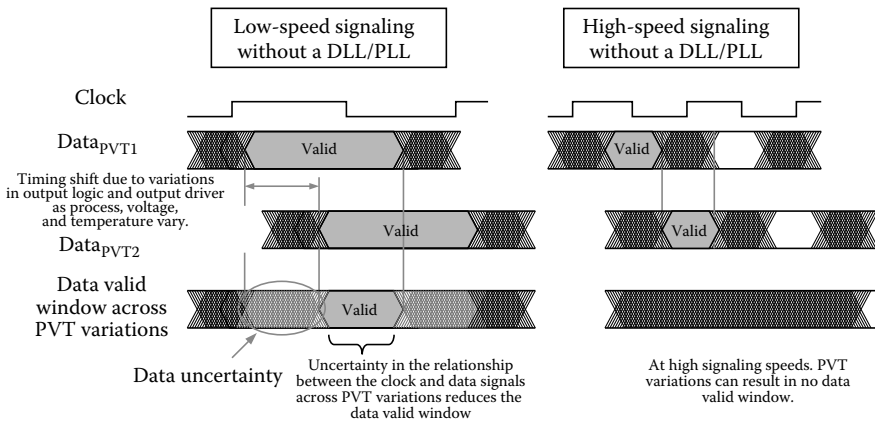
Low-speed signaling without a DLL/PLL

High-speed signaling without a DLL/PLL

Clock

$\text{Data}_{\text{PVT1}}$

Valid

Valid

Timing shift due to variations in output logic and output driver as process, voltage, and temperature vary.

Valid

Valid

$\text{Data}_{\text{PVT2}}$

Data valid window across PVT variations

Valid

Data uncertainty

Uncertainty in the relationship between the clock and data signals across PVT variations reduces the data valid window

At high signaling speeds. PVT variations can result in no data valid window.